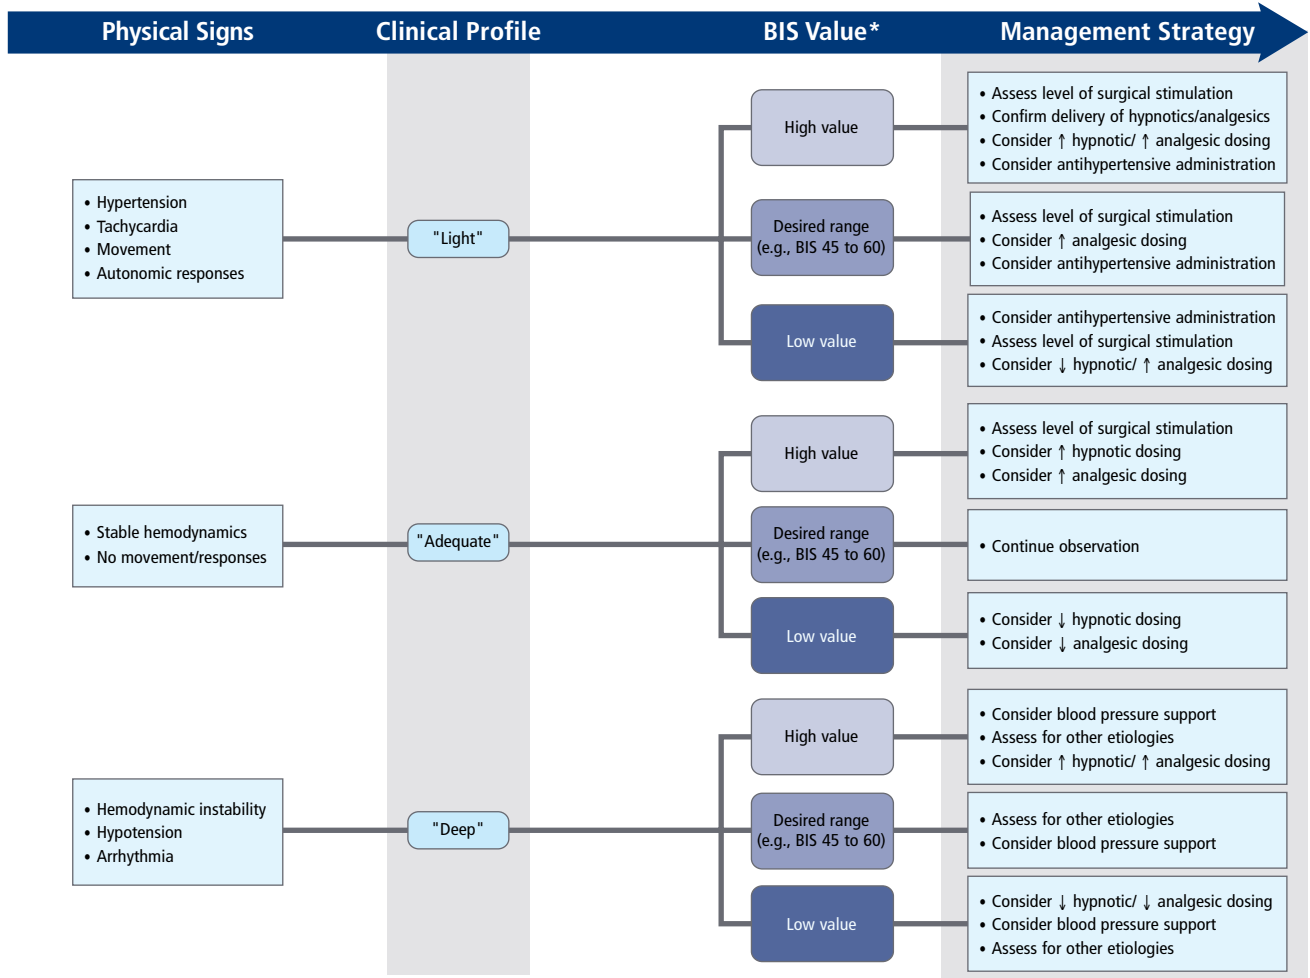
Physical Signs

Clinical Profile

BIS Value*

Management Strategy

• Hypertension
• Tachycardia
• Movement
• Autonomic responses

"Light"

High value

• Assess level of surgical stimulation
• Confirm delivery of hypnotics/analgesics
• Consider ↑ hypnotic/ ↑ analgesic dosing
• Consider antihypertensive administration

Desired range (e.g., BIS 45 to 60)

• Assess level of surgical stimulation
• Consider ↑ analgesic dosing
• Consider antihypertensive administration

Low value

• Consider antihypertensive administration
• Assess level of surgical stimulation
• Consider ↓ hypnotic/ ↑ analgesic dosing

• Stable hemodynamics
• No movement/responses

"Adequate"

High value

• Assess level of surgical stimulation
• Consider ↑ hypnotic dosing
• Consider ↑ analgesic dosing

Desired range (e.g., BIS 45 to 60)

• Continue observation

Low value

• Consider ↓ hypnotic dosing
• Consider ↓ analgesic dosing

• Hemodynamic instability
• Hypotension
• Arrhythmia

"Deep"

High value

• Consider blood pressure support
• Assess for other etiologies
• Consider ↑ hypnotic/ ↑ analgesic dosing

Desired range (e.g., BIS 45 to 60)

• Assess for other etiologies
• Consider blood pressure support

Low value

• Consider ↓ hypnotic/ ↓ analgesic dosing
• Consider blood pressure support
• Assess for other etiologies